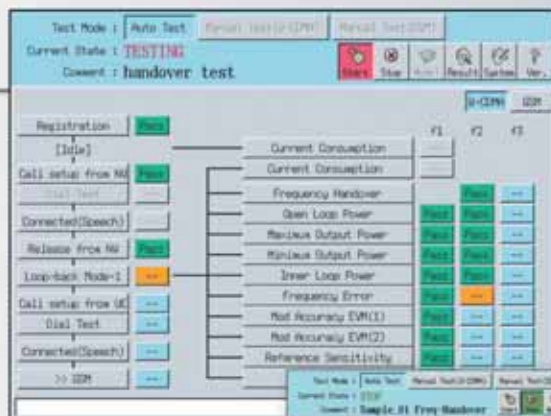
Test Mode : Auto Test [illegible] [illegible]

Current State : TESTING

Comment : handover test

Start Stop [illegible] Result System Ver.

W-CDMA GSM

F1 F2 F3

Registration Pass

[Idle]

Call setup from NW Pass

Dial Test --

Connected(Speech) --

Release from NW Pass

Loop-back Mode-1 --

Call setup from UE --

Dial Test --

Connected(Speech) --

>> GSM --

Current Consumption --

Current Consumption --

Frequency Handover Pass --

Open Loop Power Pass Pass --

Maximum Output Power Pass Pass --

Minimum Output Power Pass Pass --

Inner Loop Power Pass Pass --

Frequency Error Pass -- --

Mod Accuracy EVM(1) Pass -- --

Mod Accuracy EVM(2) Pass -- --

Reference Sensitivity Pass -- --

Test Mode : Auto Test Manual Test(W-CDMA) Manual Test

Current State : STOP

Comment : Sample_01 Freq Handover